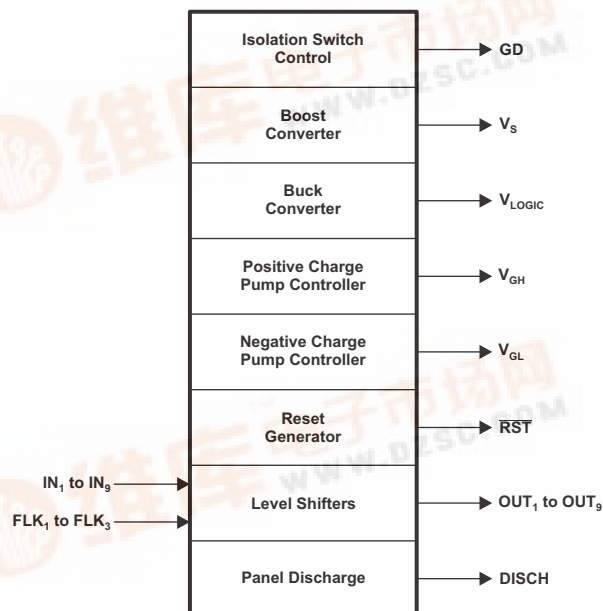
Isolation Switch Control

GD

Boost Converter

$V_S$

Buck Converter

$V_{LOGIC}$

Positive Charge Pump Controller

$V_{GH}$

Negative Charge Pump Controller

$V_{GL}$

Reset Generator

$\overline{RST}$

$IN_1$ to $IN_9$

$FLK_1$ to $FLK_3$

Level Shifters

$OUT_1$ to $OUT_9$

Panel Discharge

DISCH

维库电子市场网
WWW.DZSC.COM